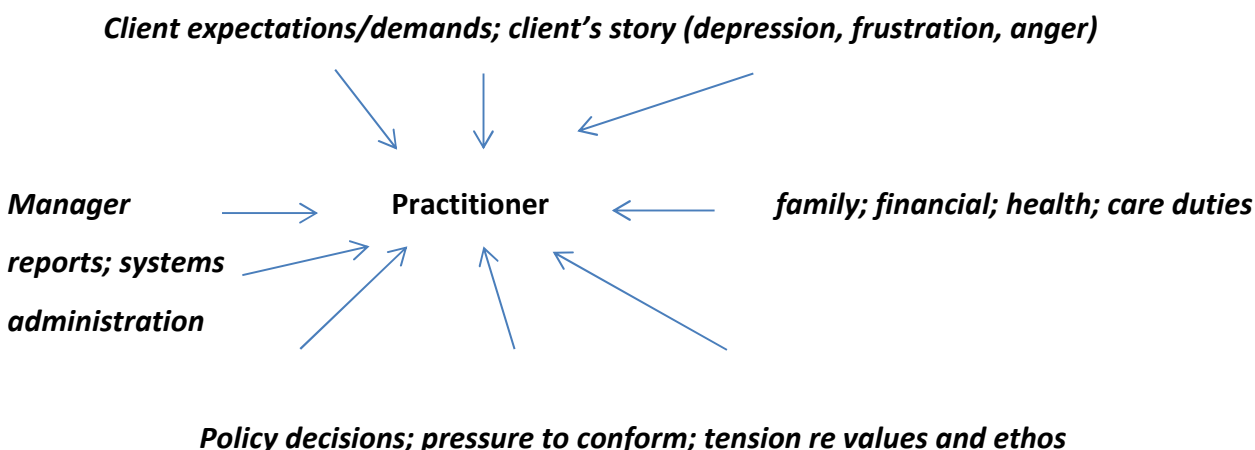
Client expectations/demands; client's story (depression, frustration, anger)

Manager

Practitioner

family; financial; health; care duties

reports; systems

administration

Policy decisions; pressure to conform; tension re values and ethos